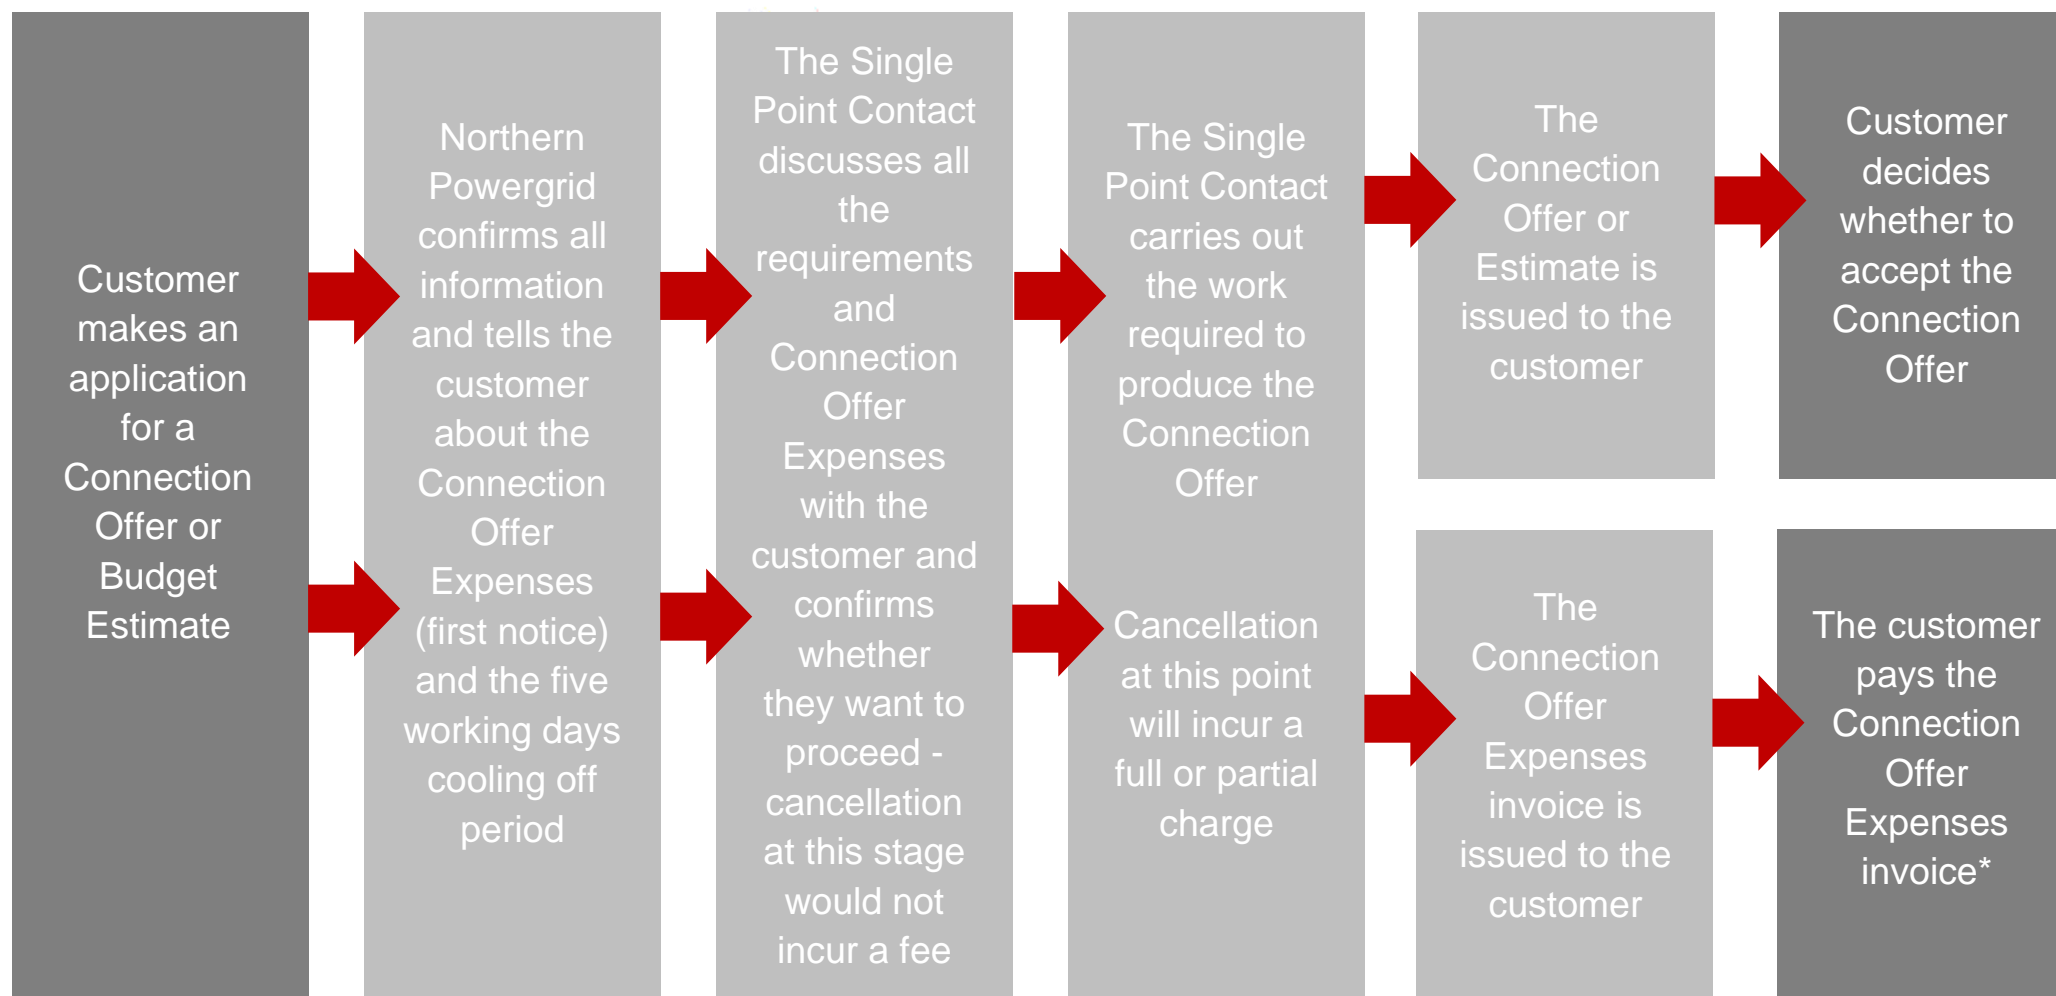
Customer makes an application for a Connection Offer or Budget Estimate

Northern Powergrid confirms all information and tells the customer about the Connection Offer Expenses (first notice) and the five working days cooling off period

The Single Point Contact discusses all the requirements and Connection Offer Expenses with the customer and confirms whether they want to proceed - cancellation at this stage would not incur a fee

The Single Point Contact carries out the work required to produce the Connection Offer

Cancellation at this point will incur a full or partial charge

The Connection Offer or Estimate is issued to the customer

Customer decides whether to accept the Connection Offer

The Connection Offer Expenses invoice is issued to the customer

The customer pays the Connection Offer Expenses invoice*